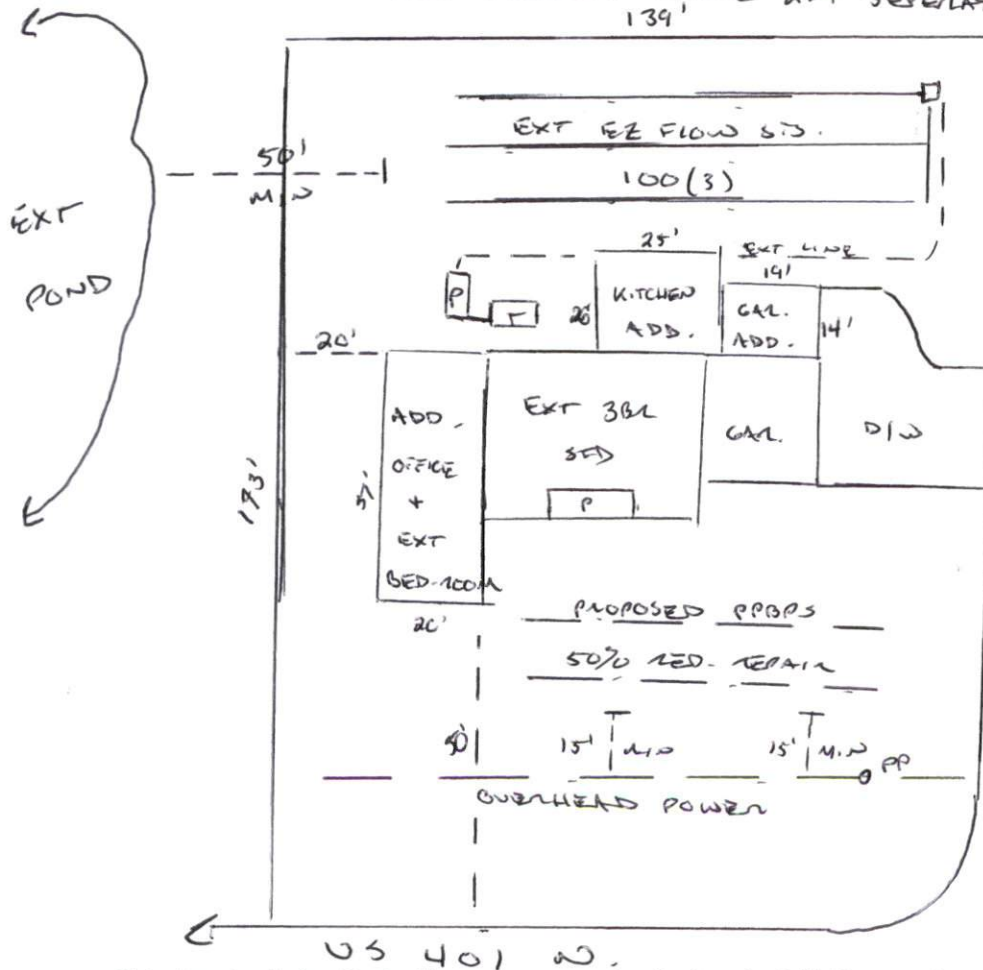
139'

EXT EZ FLOW SYS.

100(3)

50'
MIN

EXT
POND

25'
EXT LINE
14'

P
T
26'
KITCHEN
ADD.
GAR.
ADD.
14'

20'

ADD.
OFFICE
+
EXT
BED-ROOM

31'

EXT 3BR
SFD

P

GAR.

D/W

173'

20'

PROPOSED PPBPS

50% RED. REPAIR

50'
15' MIN
15' MIN
PP

OVERHEAD POWER

US 401 N.